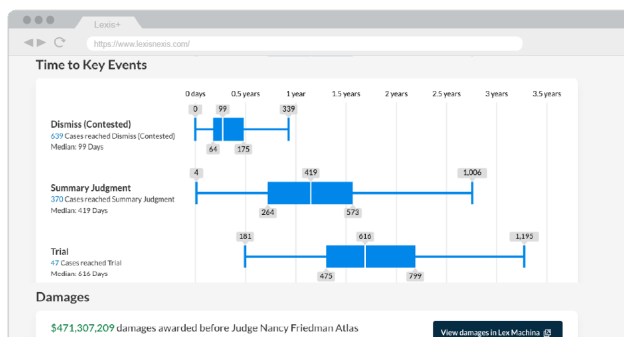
Lexis+

https://www.lexisnexis.com/

Time to Key Events

0 days
0.5 years
1 year
1.5 years
2 years
2.5 years
3 years
3.5 years

Dismiss (Contested)
639 Cases reached Dismiss (Contested)
Median: 99 Days

0
99
339
64
175

Summary Judgment
370 Cases reached Summary Judgment
Median: 419 Days

4
419
1,006
264
573

Trial
47 Cases reached Trial
Median: 616 Days

181
616
1,195
475
799

Damages

$471,307,209 damages awarded before Judge Nancy Friedman Atlas

View damages in Lex Machina